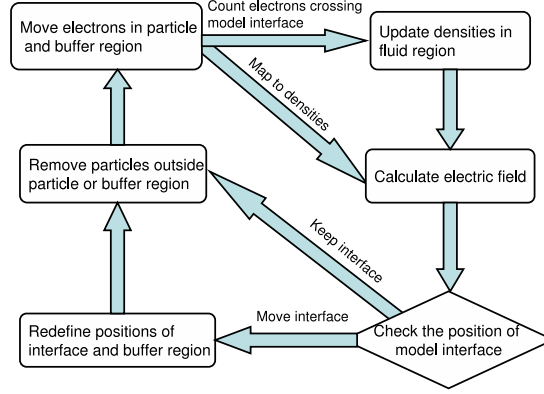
Move electrons in particle and buffer region

Count electrons crossing model interface

Update densities in fluid region

Map to densities

Remove particles outside particle or buffer region

Calculate electric field

Keep interface

Move interface

Redefine positions of interface and buffer region

Check the position of model interface